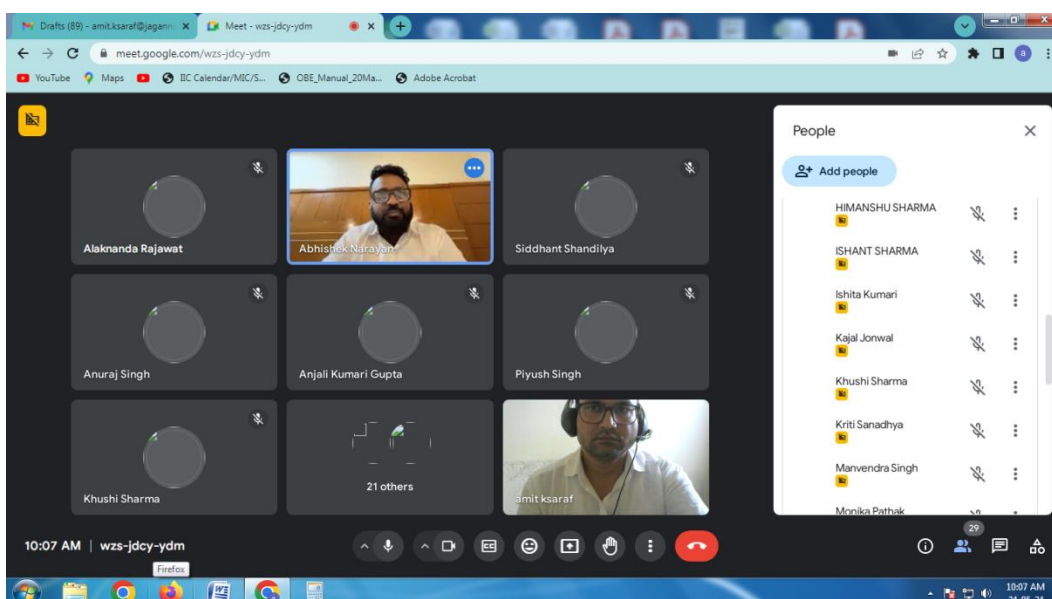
Drafts (89) - amit.ksaraf@jaganna ×
Meet - wzs-jdcy-ydm ×
meet.google.com/wzs-jdcy-ydm
YouTube Maps IIC Calendar/MIC/S... OBE_Manual_20Ma... Adobe Acrobat

Alaknanda Rajawat
Abhishek Narayan
Siddhant Shandilya
Anuraj Singh
Anjali Kumari Gupta
Piyush Singh
Khushi Sharma
21 others
amit ksaraf

People
Add people
HIMANSHU SHARMA
ISHANT SHARMA
Ishita Kumari
Kajal Jonwal
Khushi Sharma
Kriti Sanadhya
Manvendra Singh
Monika Pathak

10:07 AM | wzs-jdcy-ydm
Firefox
29
10:07 AM